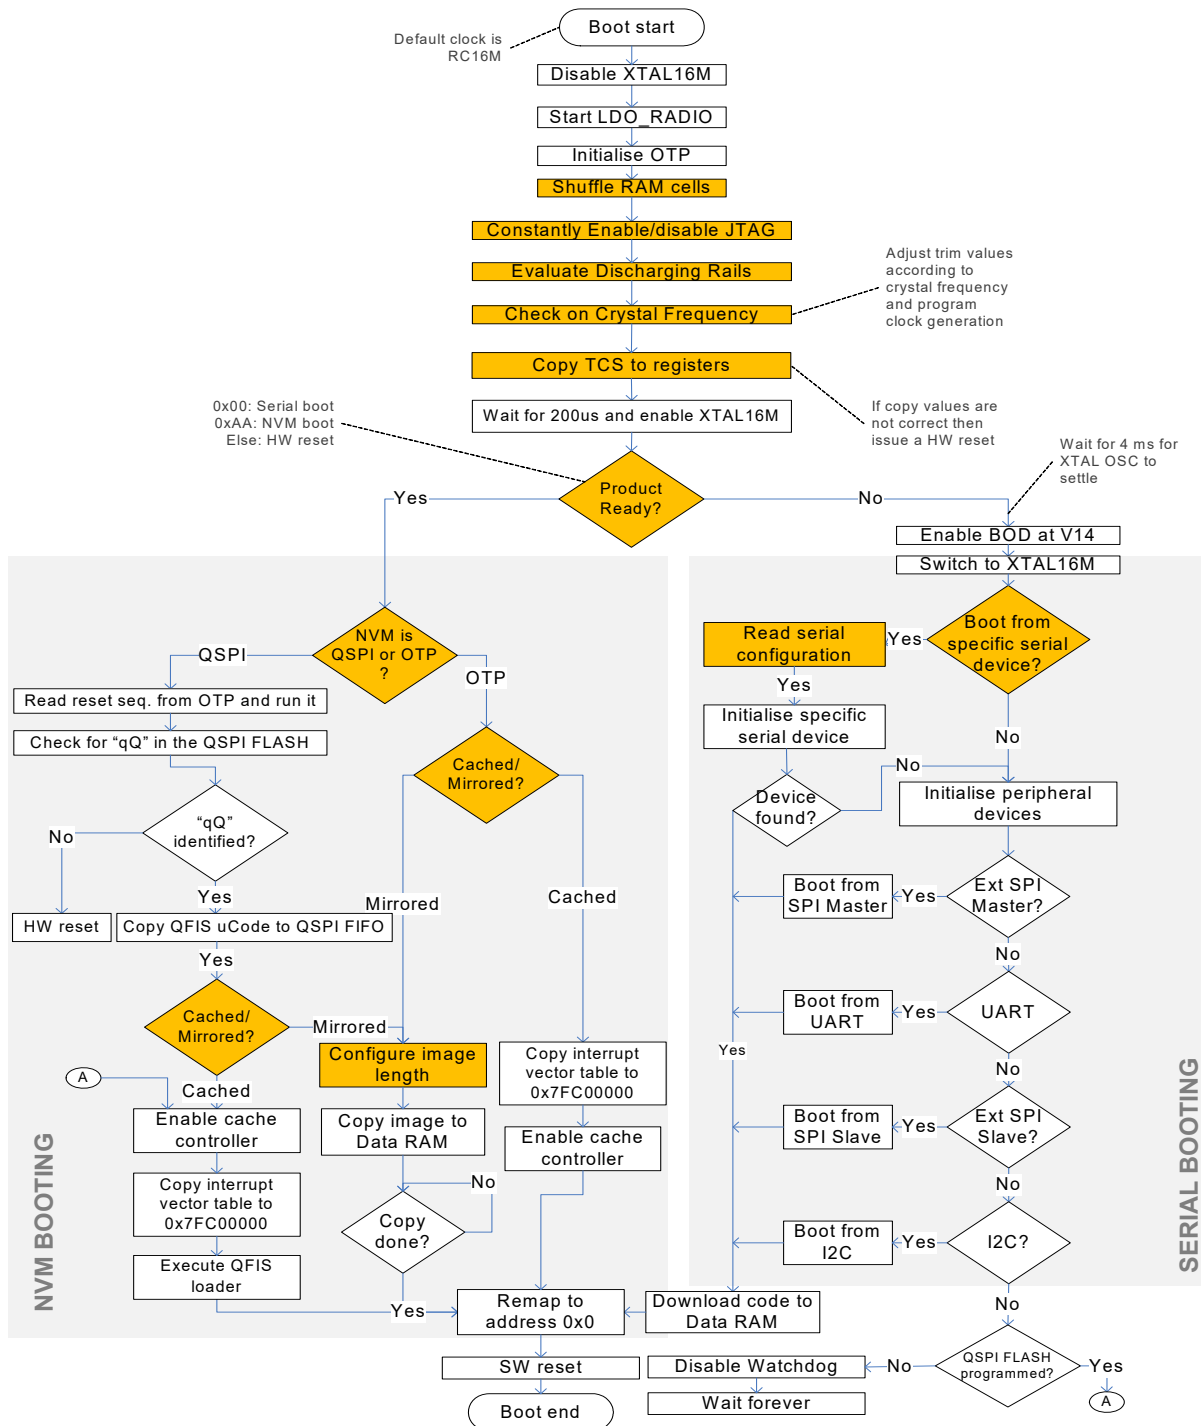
Boot start

Default clock is RC16M

Disable XTAL16M

Start LDO_RADIO

Initialise OTP

Shuffle RAM cells

Constantly Enable/disable JTAG

Evaluate Discharging Rails

Check on Crystal Frequency

Adjust trim values according to crystal frequency and program clock generation

Copy TCS to registers

If copy values are not correct then issue a HW reset

Wait for 200us and enable XTAL16M

0x00: Serial boot
0xAA: NVM boot
Else: HW reset

Product Ready?

Yes

No

Wait for 4 ms for XTAL OSC to settle

Enable BOD at V14

Switch to XTAL16M

NVM is QSPI or OTP ?

QSPI

OTP

Read reset seq. from OTP and run it

Check for “qQ” in the QSPI FLASH

“qQ” identified?

No

Yes

HW reset

Copy QFIS uCode to QSPI FIFO

Yes

Cached/ Mirrored?

Mirrored

Cached

Cached/ Mirrored?

Mirrored

Cached

A

Enable cache controller

Copy interrupt vector table to 0x7FC00000

Execute QFIS loader

Configure image length

Copy image to Data RAM

Copy done?

No

Yes

Copy interrupt vector table to 0x7FC00000

Enable cache controller

Remap to address 0x0

SW reset

Boot end

NVM BOOTING

Read serial configuration

Yes

Boot from specific serial device?

Yes

Initialise specific serial device

Device found?

No

No

Initialise peripheral devices

Boot from SPI Master

Yes

Ext SPI Master?

No

Boot from UART

Yes

UART

No

Yes

Boot from SPI Slave

Yes

Ext SPI Slave?

No

Boot from I2C

Yes

I2C?

No

Download code to Data RAM

Disable Watchdog

No

QSPI FLASH programmed?

Yes

A

Wait forever

SERIAL BOOTING